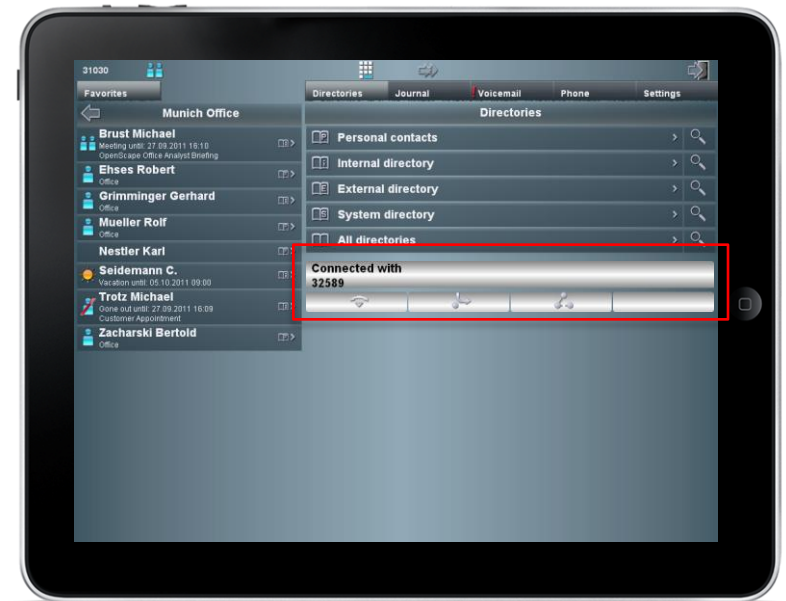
31030

Favorites

Munich Office

Brust Michael
Meeting until: 27.09.2011 16:10
OpenScape Office Analyst Briefing

Ehses Robert
Office

Grimminger Gerhard
Office

Mueller Rolf
Office

Nestler Karl

Seidemann C.
Vacation until: 05.10.2011 09:00

Trotz Michael
Gone out until: 27.09.2011 16:09
Customer Appointment

Zacharski Bertold
Office

Directories | Journal | Voicemail | Phone | Settings

Directories

Personal contacts

Internal directory

External directory

System directory

All directories

Connected with
32589